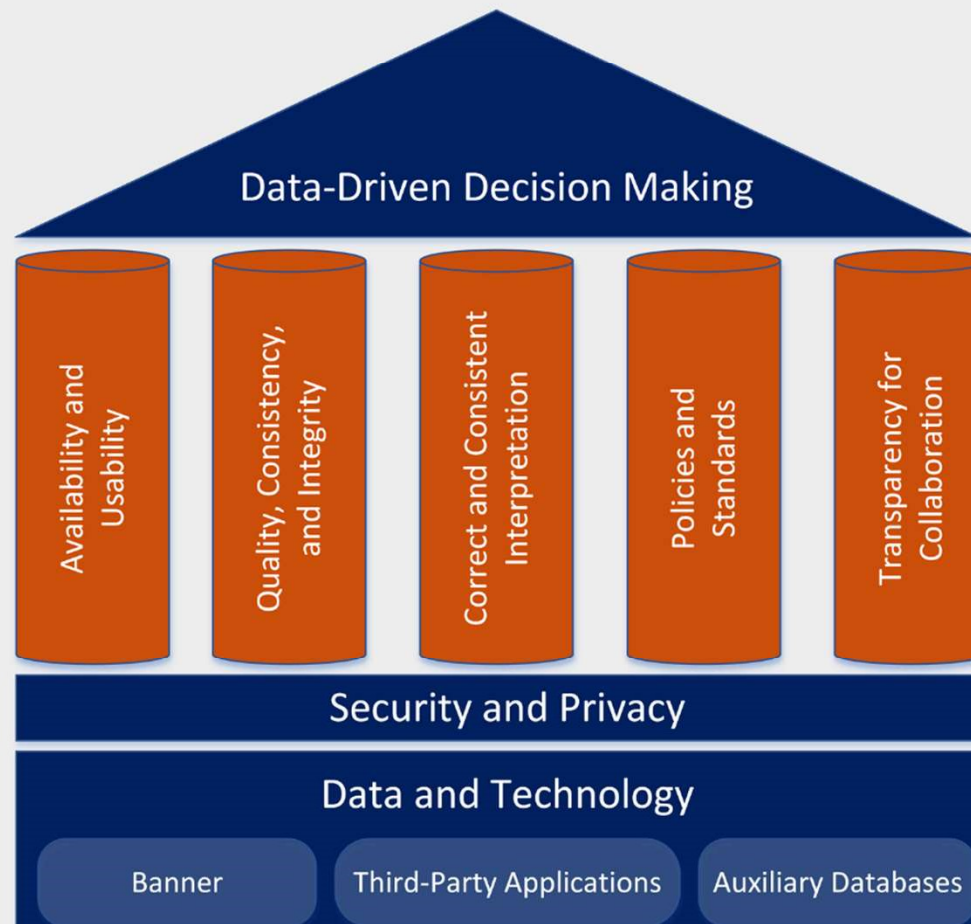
Data-Driven Decision Making

Availability and Usability

Quality, Consistency, and Integrity

Correct and Consistent Interpretation

Policies and Standards

Transparency for Collaboration

Security and Privacy

Data and Technology

Banner

Third-Party Applications

Auxiliary Databases